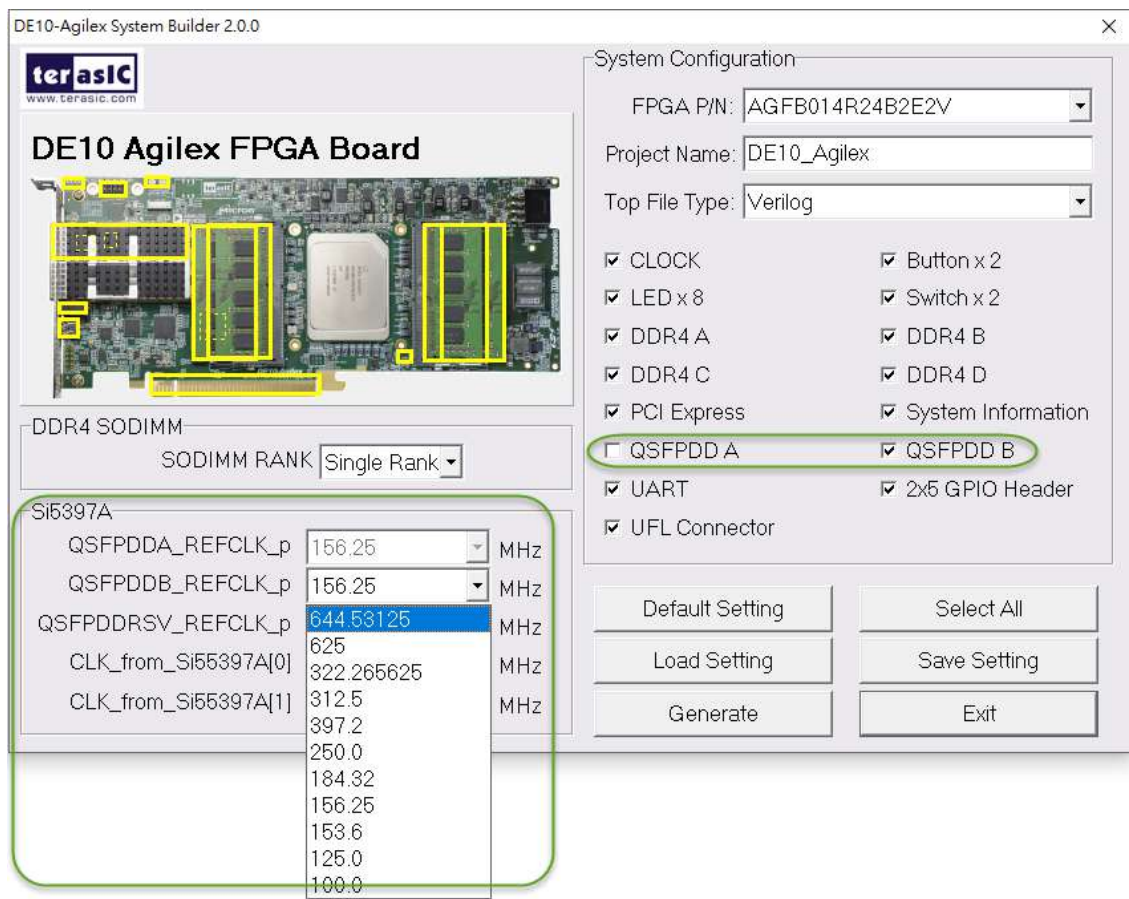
DE10-Agilex System Builder 2.0.0

terasIC
www.terasic.com

DE10 Agilex FPGA Board

DDR4 SODIMM
SODIMM RANK Single Rank

Si5397A
QSFPDDA_REFCLK_p 156.25 MHz
QSFPDDB_REFCLK_p 156.25 MHz
QSFPDDRSV_REFCLK_p MHz
CLK_from_Si55397A[0] MHz
CLK_from_Si55397A[1] MHz

644.53125
625
322.265625
312.5
397.2
250.0
184.32
156.25
153.6
125.0
100.0

System Configuration
FPGA P/N: AGFB014R24B2E2V
Project Name: DE10_Agilex
Top File Type: Verilog

☑ CLOCK
☑ Button x 2
☑ LED x 8
☑ Switch x 2
☑ DDR4 A
☑ DDR4 B
☑ DDR4 C
☑ DDR4 D
☑ PCI Express
☑ System Information
☐ QSFPDD A
☑ QSFPDD B
☑ UART
☑ 2x5 GPIO Header
☑ UFL Connector

Default Setting
Select All
Load Setting
Save Setting
Generate
Exit